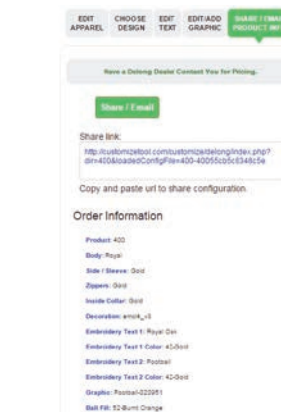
EDIT APPAREL | CHOOSE DESIGN | EDIT TEXT | EDIT/ADD GRAPHIC | SHARE / EMAIL PRODUCT INFO

Have a Delong Dealer Contact You for Pricing.

Share / Email

Share link:

http://customizetool.com/customize/delong/index.php?dir=400&loadedConfigFile=400-40055cb5c6348c5e

Copy and paste url to share configuration.

Order Information

Product: 400

Body: Royal

Side / Sleeve: Gold

Zippers: Gold

Inside Collar: Gold

Decoration: emblk_v5

Embroidery Text 1: Royal Dan

Embroidery Text 1 Color: 42-Gold

Embroidery Text 2: Football

Embroidery Text 2 Color: 42-Gold

Graphic: Football-223951

Ball Fill: 52-Burnt Orange